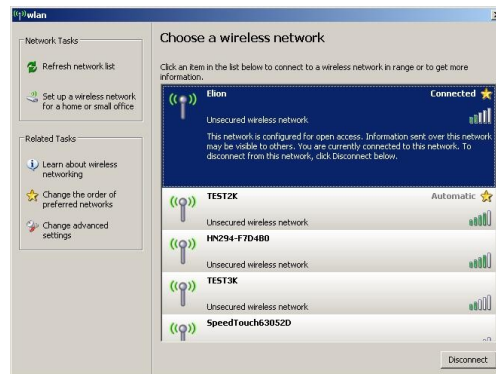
wlan

Network Tasks

Refresh network list

Set up a wireless network for a home or small office

Related Tasks

Learn about wireless networking

Change the order of preferred networks

Change advanced settings

Choose a wireless network

Click an item in the list below to connect to a wireless network in range or to get more information.

Elion

Connected

Unsecured wireless network

This network is configured for open access. Information sent over this network may be visible to others. You are currently connected to this network. To disconnect from this network, click Disconnect below.

TEST2K

Automatic

Unsecured wireless network

HN294-F7D4B0

Unsecured wireless network

TEST3K

Unsecured wireless network

SpeedTouch63052D

Disconnect